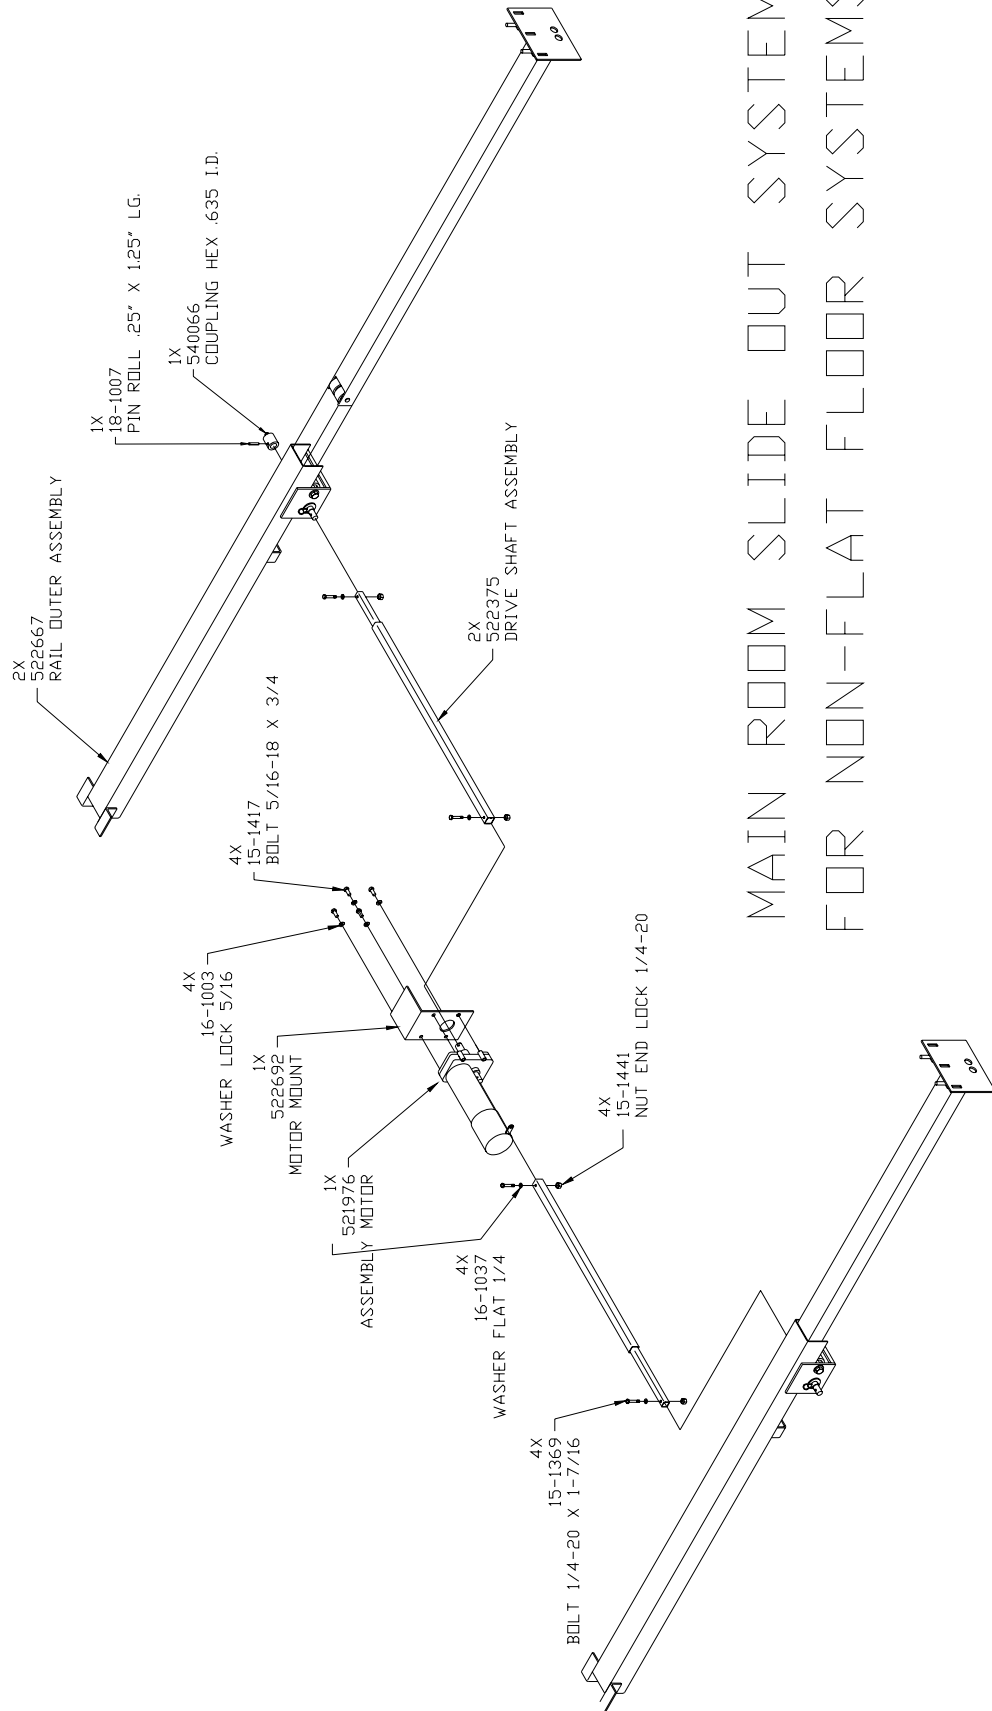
MAIN ROOM SLIDE OUT SYSTEM
FOR NON-FLAT FLOOR SYSTEMS

2X
522667
RAIL OUTER ASSEMBLY

1X
18-1007
PIN ROLL .25" X 1.25" LG.

1X
540066
COUPLING HEX .635 I.D.

2X
522375
DRIVE SHAFT ASSEMBLY

4X
15-1417
BOLT 5/16-18 X 3/4

4X
16-1003
WASHER LOCK 5/16

1X
522692
MOTOR MOUNT

1X
521976
ASSEMBLY MOTOR

4X
15-1441
NUT END LOCK 1/4-20

4X
16-1037
WASHER FLAT 1/4

4X
15-1369
BOLT 1/4-20 X 1-7/16